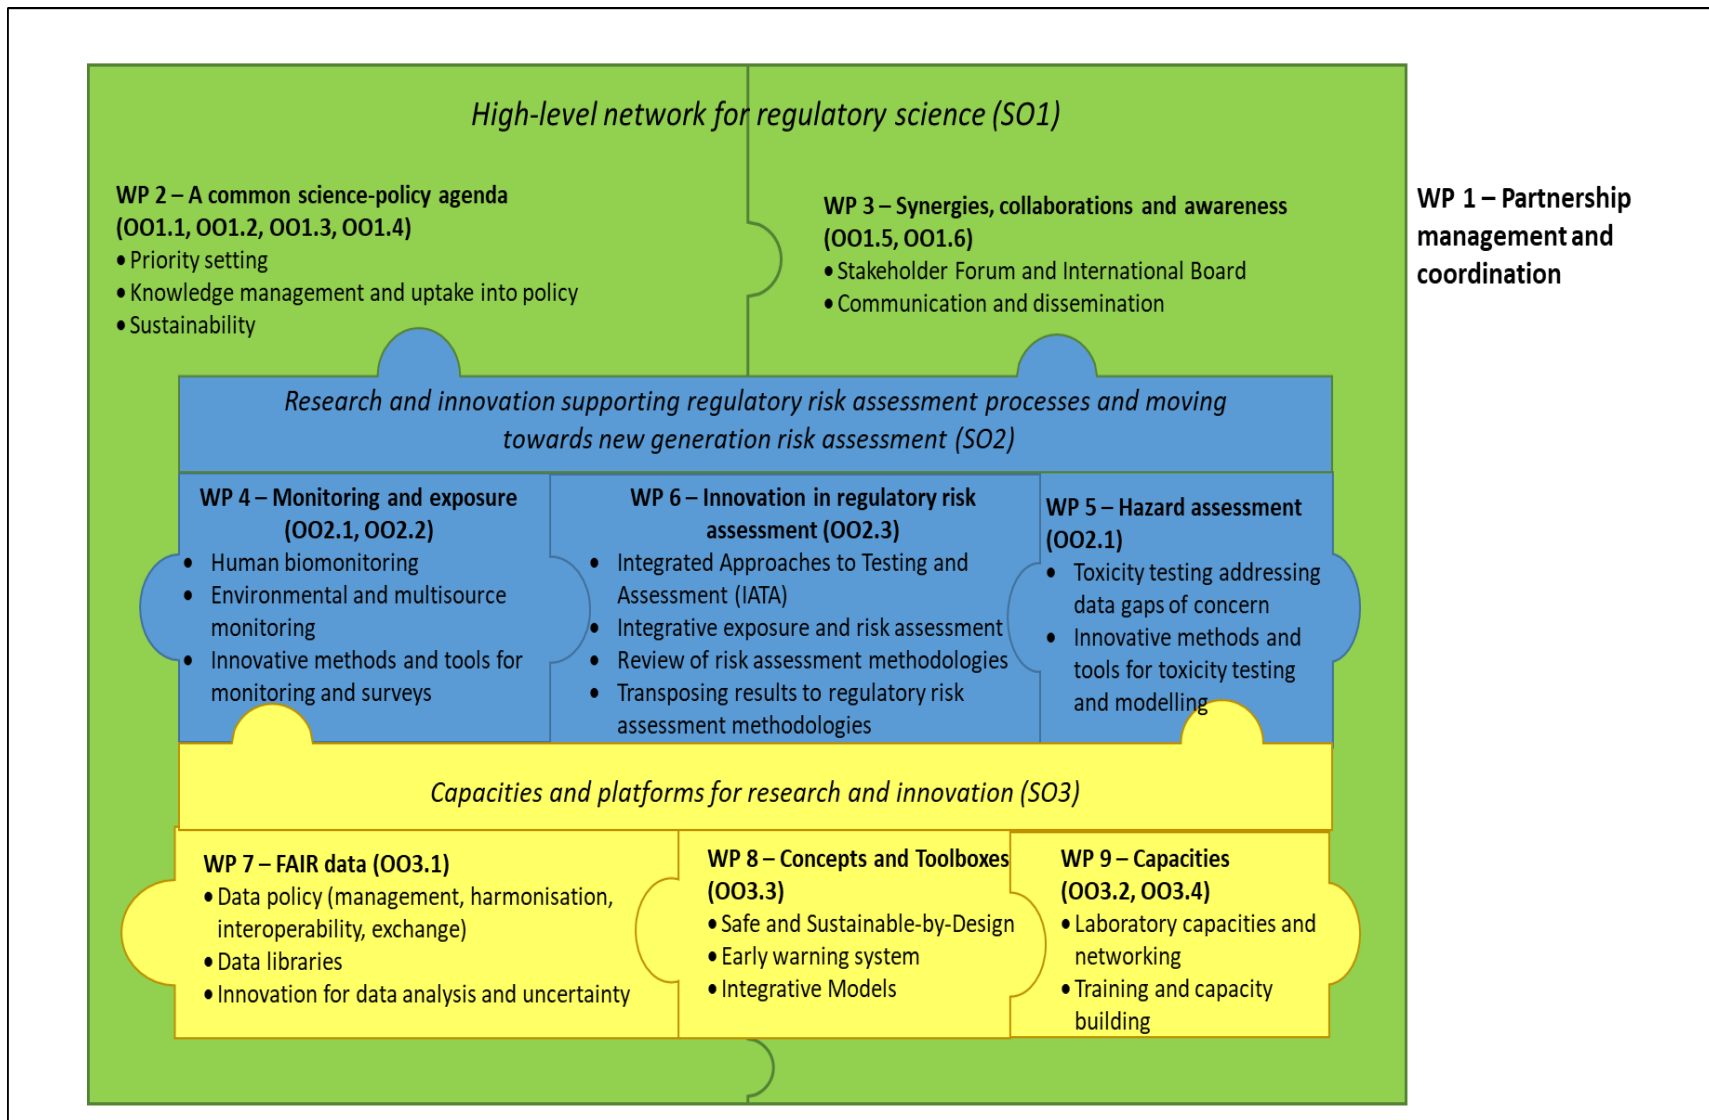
High-level network for regulatory science (SO1)

WP 2 – A common science-policy agenda (OO1.1, OO1.2, OO1.3, OO1.4)
• Priority setting
• Knowledge management and uptake into policy
• Sustainability

WP 3 – Synergies, collaborations and awareness (OO1.5, OO1.6)
• Stakeholder Forum and International Board
• Communication and dissemination

WP 1 – Partnership management and coordination

Research and innovation supporting regulatory risk assessment processes and moving towards new generation risk assessment (SO2)

WP 4 – Monitoring and exposure (OO2.1, OO2.2)
• Human biomonitoring
• Environmental and multisource monitoring
• Innovative methods and tools for monitoring and surveys

WP 6 – Innovation in regulatory risk assessment (OO2.3)
• Integrated Approaches to Testing and Assessment (IATA)
• Integrative exposure and risk assessment
• Review of risk assessment methodologies
• Transposing results to regulatory risk assessment methodologies

WP 5 – Hazard assessment (OO2.1)
• Toxicity testing addressing data gaps of concern
• Innovative methods and tools for toxicity testing and modelling

Capacities and platforms for research and innovation (SO3)

WP 7 – FAIR data (OO3.1)
• Data policy (management, harmonisation, interoperability, exchange)
• Data libraries
• Innovation for data analysis and uncertainty

WP 8 – Concepts and Toolboxes (OO3.3)
• Safe and Sustainable-by-Design
• Early warning system
• Integrative Models

WP 9 – Capacities (OO3.2, OO3.4)
• Laboratory capacities and networking
• Training and capacity building